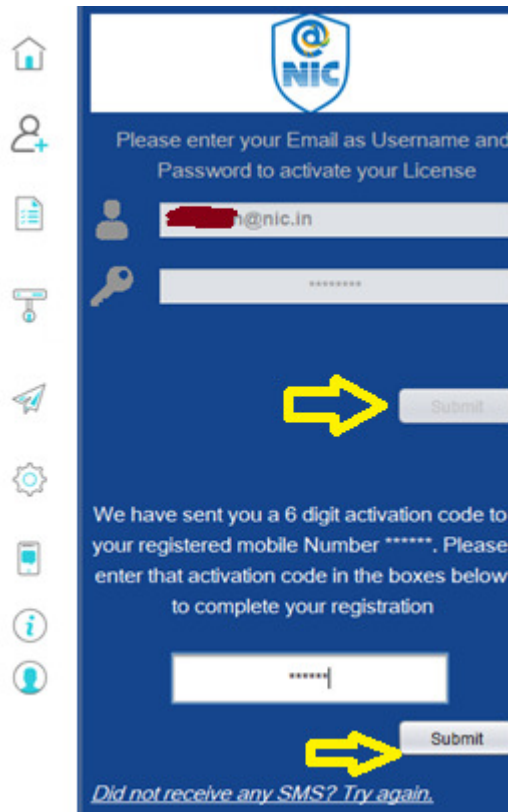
@
NIC

Please enter your Email as Username and Password to activate your License

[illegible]h@nic.in

********

Submit

We have sent you a 6 digit activation code to your registered mobile Number ******. Please enter that activation code in the boxes below to complete your registration

******

Submit

Did not receive any SMS? Try again.